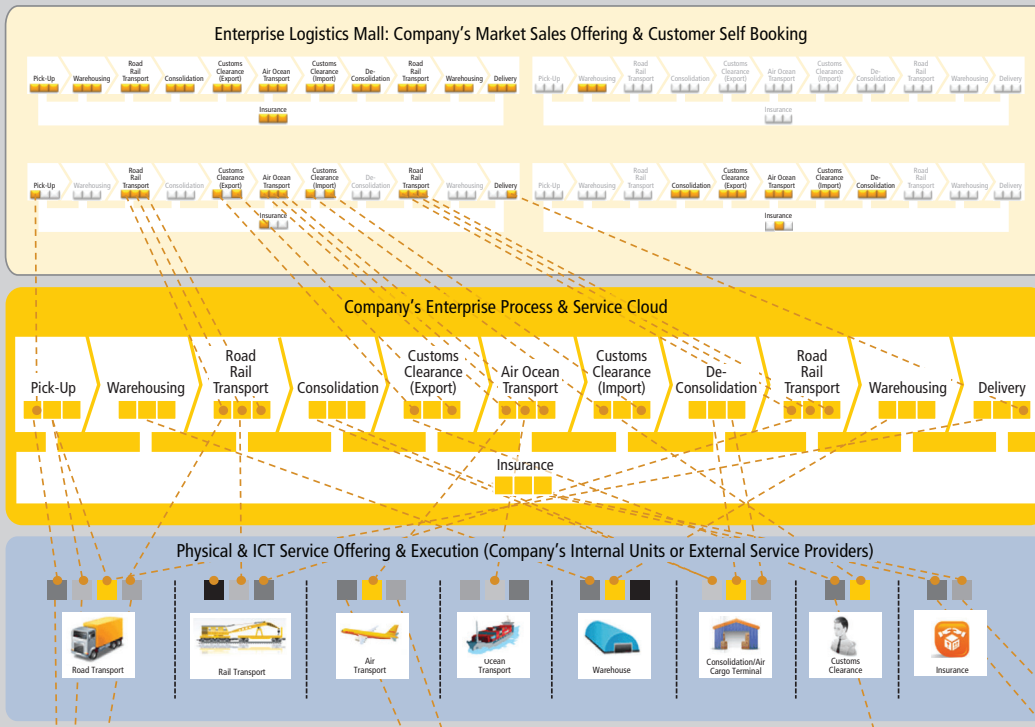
Enterprise Logistics Mall: Company's Market Sales Offering & Customer Self Booking

Pick-Up | Warehousing | Road Rail Transport | Consolidation | Customs Clearance (Export) | Air Ocean Transport | Customs Clearance (Import) | De-Consolidation | Road Rail Transport | Warehousing | Delivery

Insurance

Pick-Up | Warehousing | Road Rail Transport | Consolidation | Customs Clearance (Export) | Air Ocean Transport | Customs Clearance (Import) | De-Consolidation | Road Rail Transport | Warehousing | Delivery

Insurance

Pick-Up | Warehousing | Road Rail Transport | Consolidation | Customs Clearance (Export) | Air Ocean Transport | Customs Clearance (Import) | De-Consolidation | Road Rail Transport | Warehousing | Delivery

Insurance

Pick-Up | Warehousing | Road Rail Transport | Consolidation | Customs Clearance (Export) | Air Ocean Transport | Customs Clearance (Import) | De-Consolidation | Road Rail Transport | Warehousing | Delivery

Insurance

Company's Enterprise Process & Service Cloud

Pick-Up | Warehousing | Road Rail Transport | Consolidation | Customs Clearance (Export) | Air Ocean Transport | Customs Clearance (Import) | De-Consolidation | Road Rail Transport | Warehousing | Delivery

Insurance

Physical & ICT Service Offering & Execution (Company's Internal Units or External Service Providers)

Road Transport | Rail Transport | Air Transport | Ocean Transport | Warehouse | Consolidation/Air Cargo Terminal | Customs Clearance | Insurance